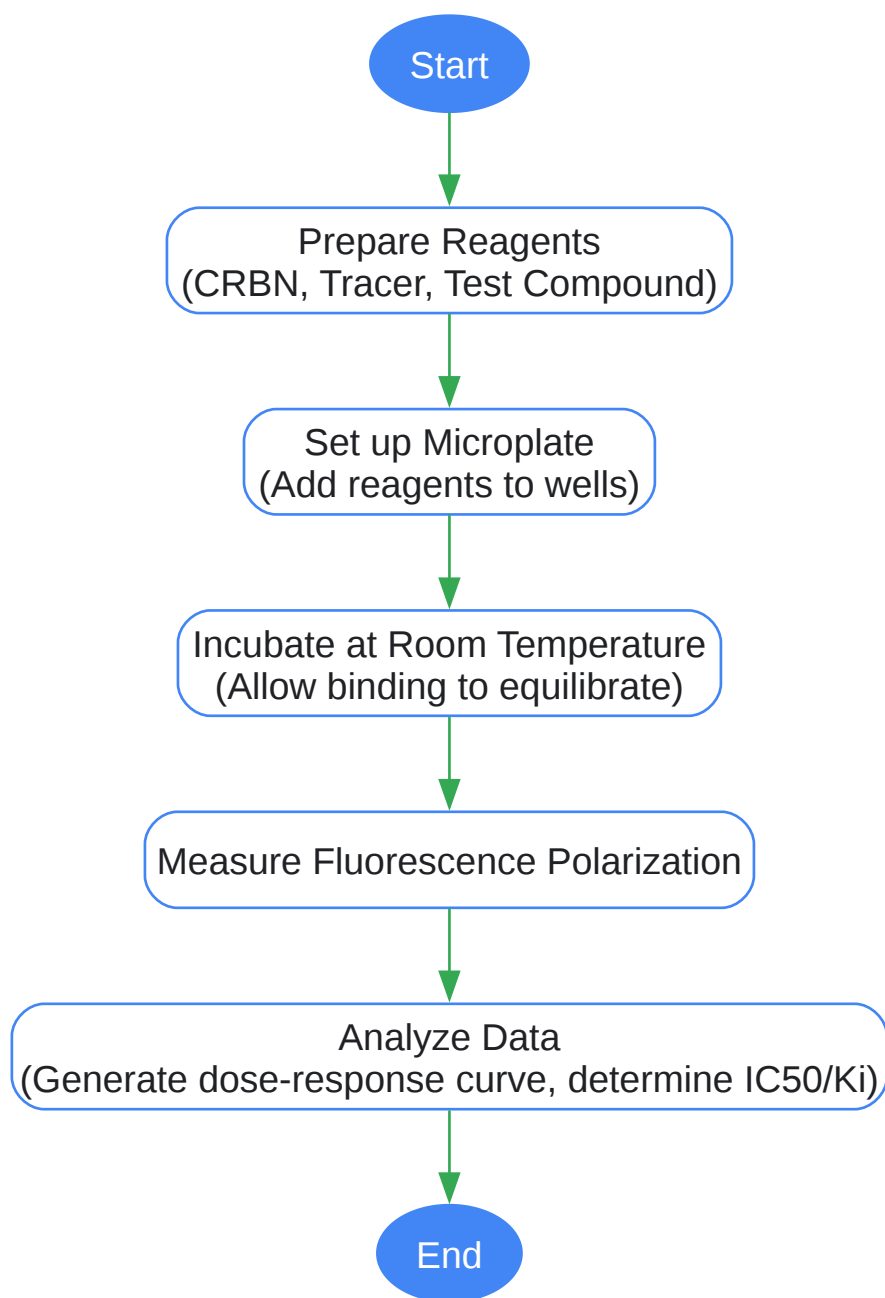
Start

Prepare Reagents
(CRBN, Tracer, Test Compound)

Set up Microplate
(Add reagents to wells)

Incubate at Room Temperature
(Allow binding to equilibrate)

Measure Fluorescence Polarization

Analyze Data
(Generate dose-response curve, determine IC50/Ki)

End